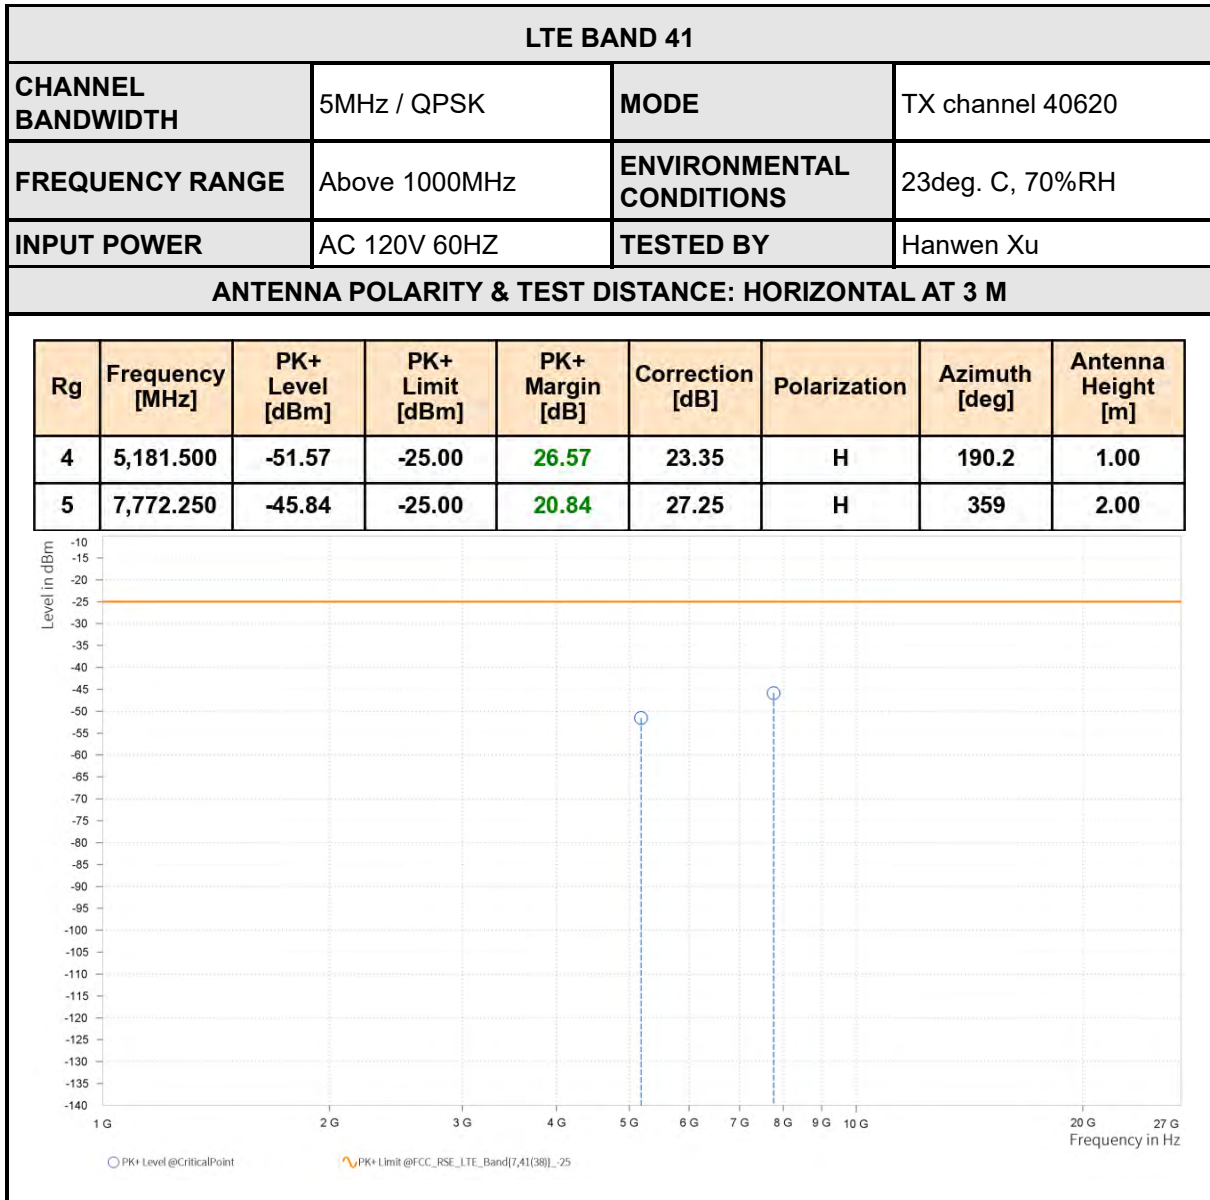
LTE BAND 41

| CHANNEL BANDWIDTH | 5MHz / QPSK | MODE | TX channel 40620 |
|---|---|---|---|
| FREQUENCY RANGE | Above 1000MHz | ENVIRONMENTAL CONDITIONS | 23deg. C, 70%RH |
| INPUT POWER | AC 120V 60HZ | TESTED BY | Hanwen Xu |

ANTENNA POLARITY & TEST DISTANCE: HORIZONTAL AT 3 M

| Rg | Frequency [MHz] | PK+ Level [dBm] | PK+ Limit [dBm] | PK+ Margin [dB] | Correction [dB] | Polarization | Azimuth [deg] | Antenna Height [m] |
|---|---|---|---|---|---|---|---|---|
| 4 | 5,181.500 | -51.57 | -25.00 | 26.57 | 23.35 | H | 190.2 | 1.00 |
| 5 | 7,772.250 | -45.84 | -25.00 | 20.84 | 27.25 | H | 359 | 2.00 |

Level in dBm
-10 -15 -20 -25 -30 -35 -40 -45 -50 -55 -60 -65 -70 -75 -80 -85 -90 -95 -100 -105 -110 -115 -120 -125 -130 -135 -140

1 G 2 G 3 G 4 G 5 G 6 G 7 G 8 G 9 G 10 G 20 G 27 G
Frequency in Hz

PK+ Level @CriticalPoint
PK+ Limit @FCC_RSE_LTE_Band(7,41(38))_-25